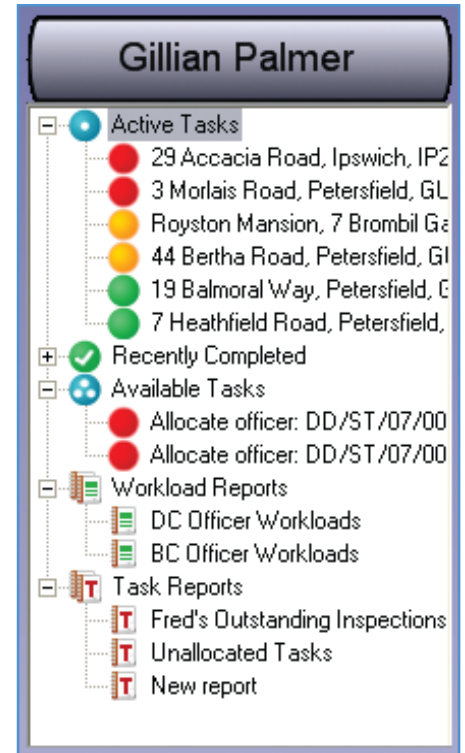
Gillian Palmer

Active Tasks
29 Accacia Road, Ipswich, IP2
3 Morlais Road, Petersfield, GU
Royston Mansion, 7 Brombil Ga
44 Bertha Road, Petersfield, GI
19 Balmoral Way, Petersfield, G
7 Heathfield Road, Petersfield,
Recently Completed
Available Tasks
Allocate officer: DD/ST/07/00
Allocate officer: DD/ST/07/00
Workload Reports
DC Officer Workloads
BC Officer Workloads
Task Reports
Fred's Outstanding Inspections
Unallocated Tasks
New report